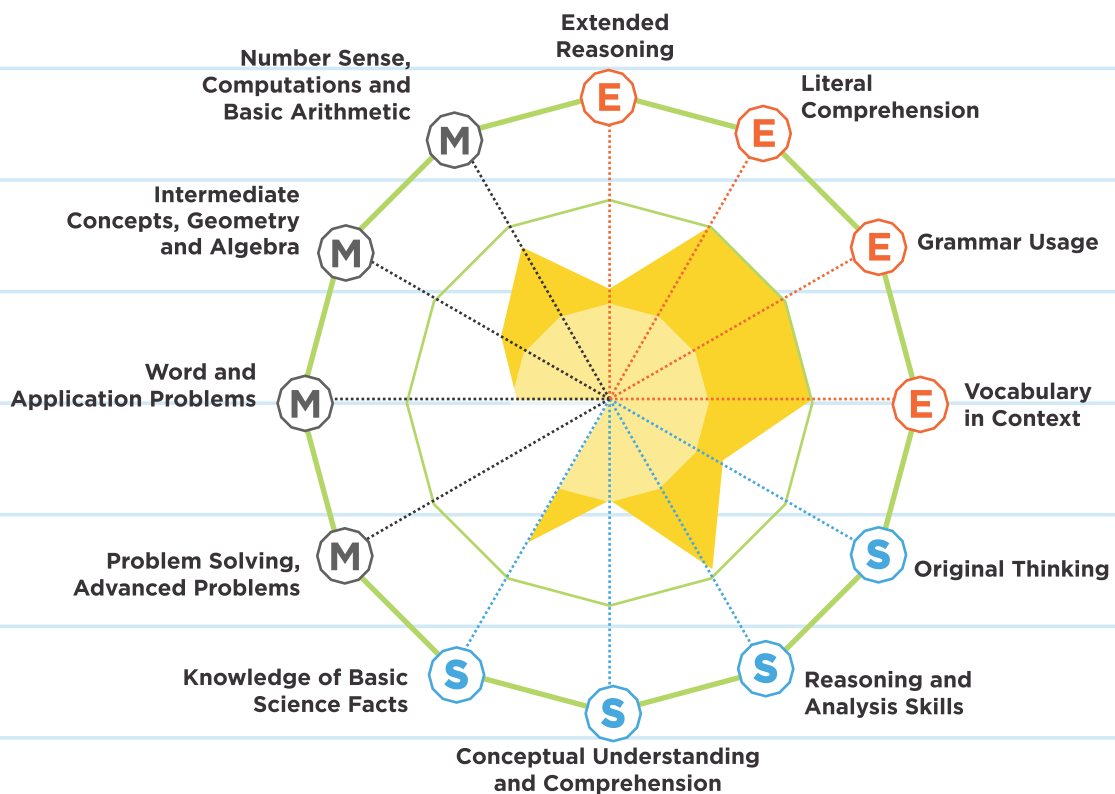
Extended Reasoning

E

Literal Comprehension

E

Grammar Usage

E

Vocabulary in Context

E

Original Thinking

S

Reasoning and Analysis Skills

S

Conceptual Understanding and Comprehension

S

Knowledge of Basic Science Facts

S

Problem Solving, Advanced Problems

M

Word and Application Problems

M

Intermediate Concepts, Geometry and Algebra

M

Number Sense, Computations and Basic Arithmetic

M